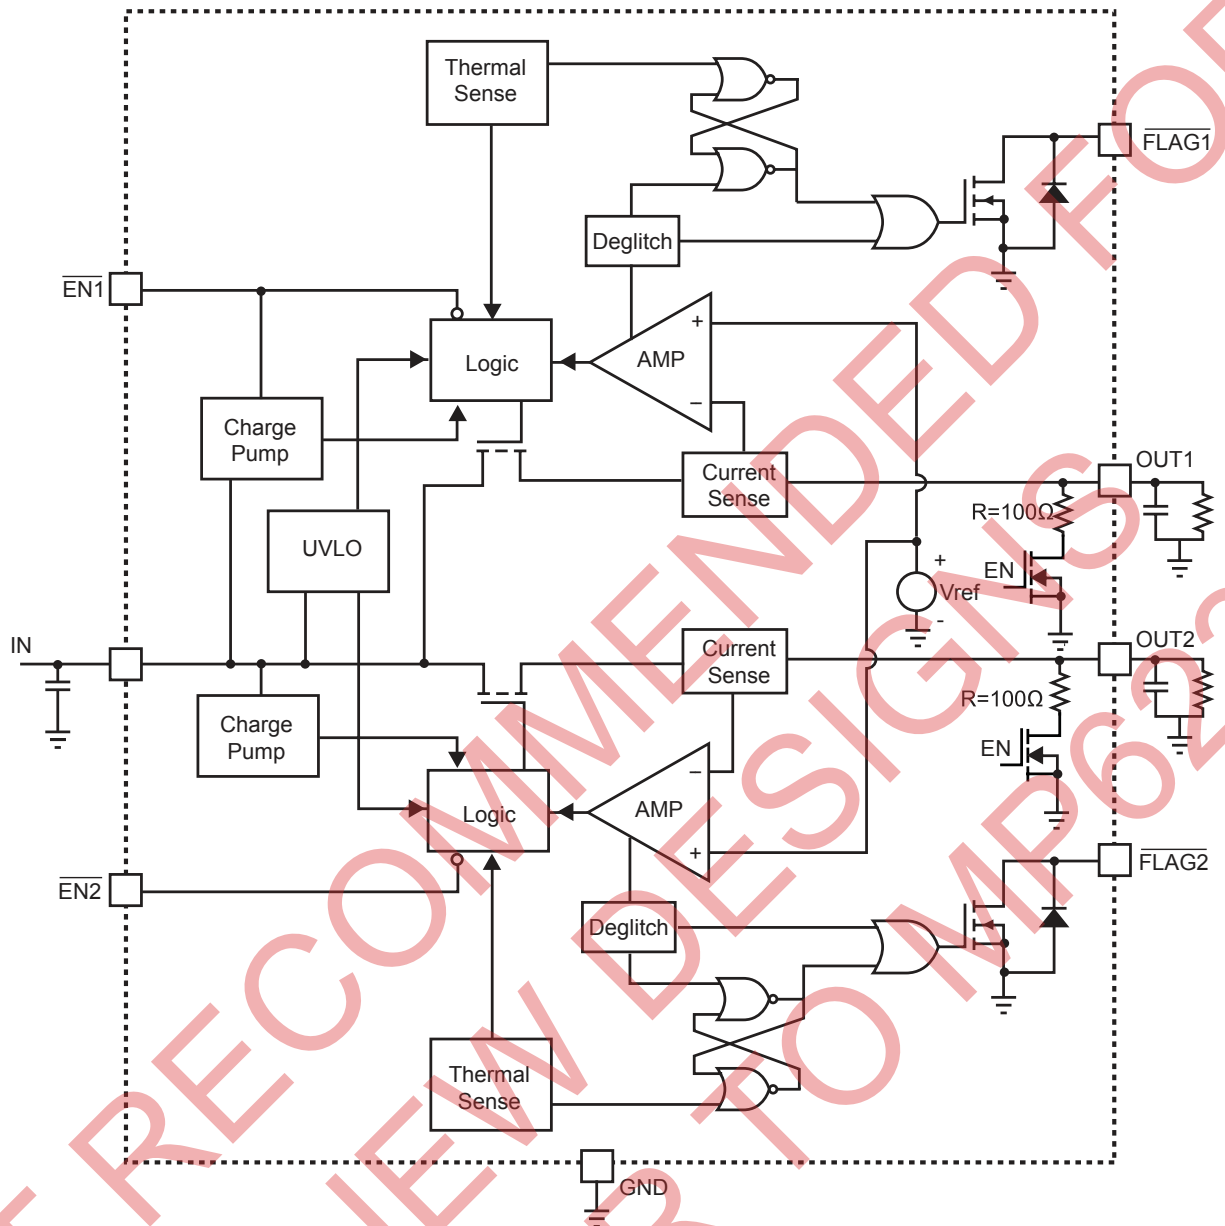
Thermal Sense

FLAG1

Deglitch

$\overline{EN1}$

Logic

AMP

+

−

Charge Pump

Current Sense

OUT1

R=100Ω

UVLO

+

EN

Vref

−

IN

Current Sense

OUT2

Charge Pump

R=100Ω

EN

Logic

AMP

−

+

$\overline{EN2}$

FLAG2

Deglitch

Thermal Sense

GND

NOT RECOMMENDED FOR NEW DESIGNS REFER TO MP62